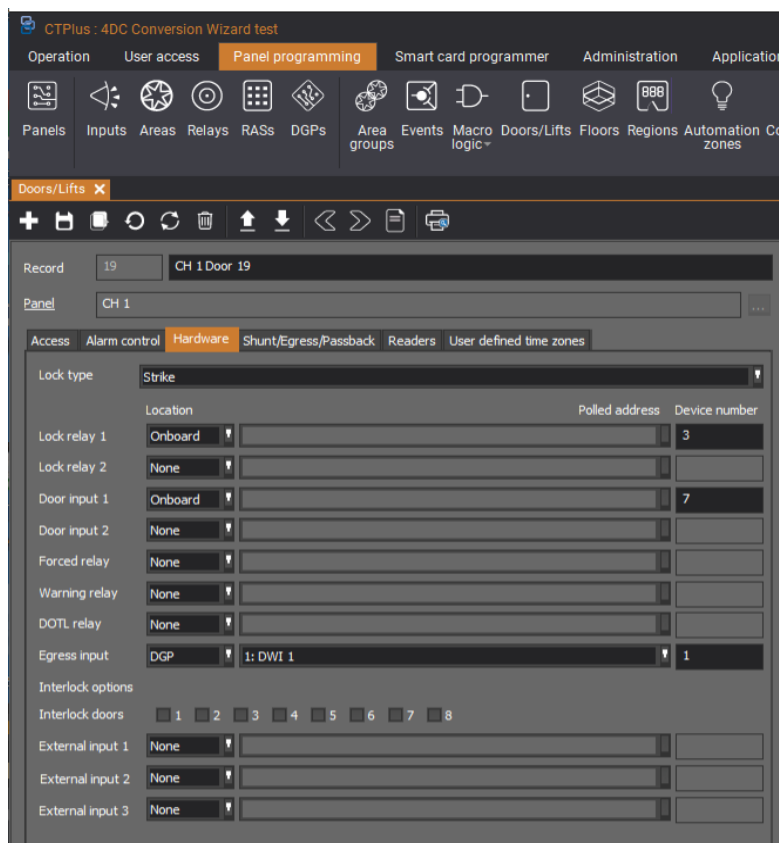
CTPlus : 4DC Conversion Wizard test

Operation User access Panel programming Smart card programmer Administration Applicatio

Panels Inputs Areas Relays RASs DGPs Area groups Events Macro logic Doors/Lifts Floors Regions Automation zones Co

Doors/Lifts ✕

Record 19 CH 1 Door 19

Panel CH 1

Access Alarm control Hardware Shunt/Egress/Passback Readers User defined time zones

Lock type Strike

Location Polled address Device number

Lock relay 1 Onboard 3

Lock relay 2 None

Door input 1 Onboard 7

Door input 2 None

Forced relay None

Warning relay None

DOTL relay None

Egress input DGP 1: DWI 1 1

Interlock options

Interlock doors 1 2 3 4 5 6 7 8

External input 1 None

External input 2 None

External input 3 None